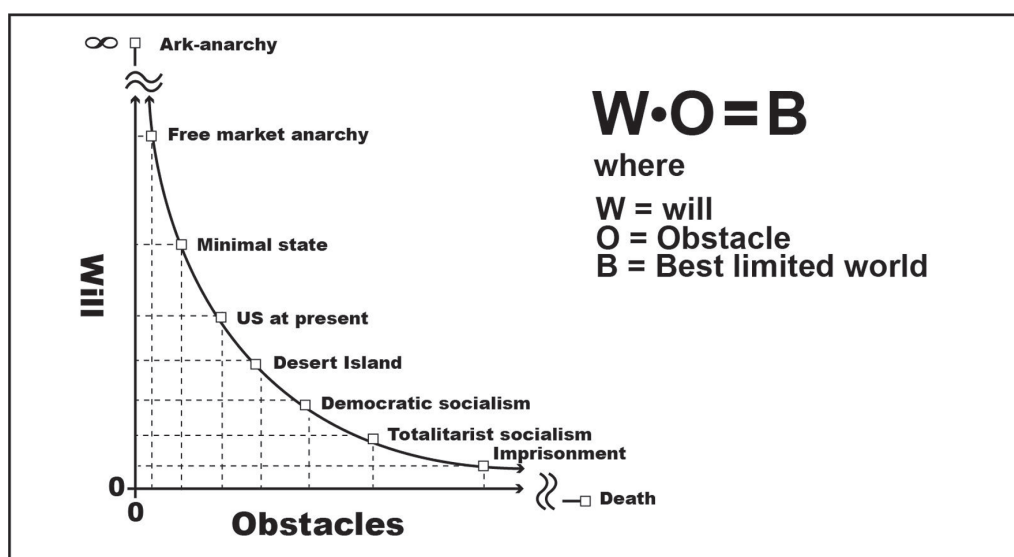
$\infty$ Ark-anarchy

Free market anarchy

Minimal state

US at present

Desert Island

Democratic socialism

Totalitarist socialism

Imprisonment

Death

Will

0

0

Obstacles

W•O=B

where

W = will
O = Obstacle
B = Best limited world